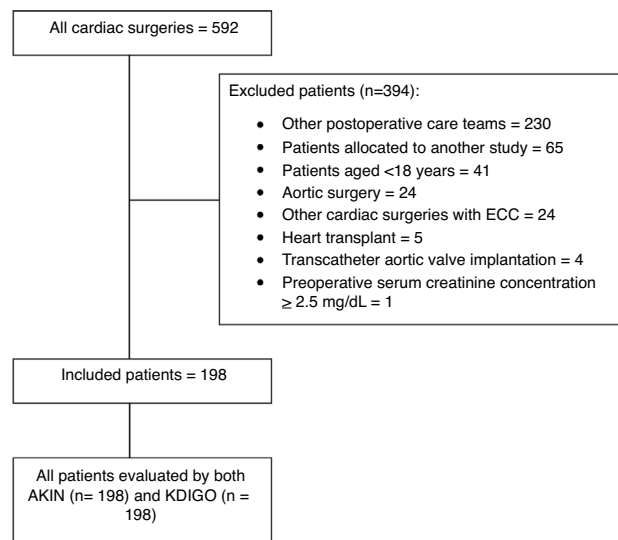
All cardiac surgeries = 592

Excluded patients (n=394):

- Other postoperative care teams = 230
- Patients allocated to another study = 65
- Patients aged <18 years = 41
- Aortic surgery = 24
- Other cardiac surgeries with ECC = 24
- Heart transplant = 5
- Transcatheter aortic valve implantation = 4
- Preoperative serum creatinine concentration $\geq$ 2.5 mg/dL = 1

Included patients = 198

All patients evaluated by both AKIN (n= 198) and KDIGO (n = 198)